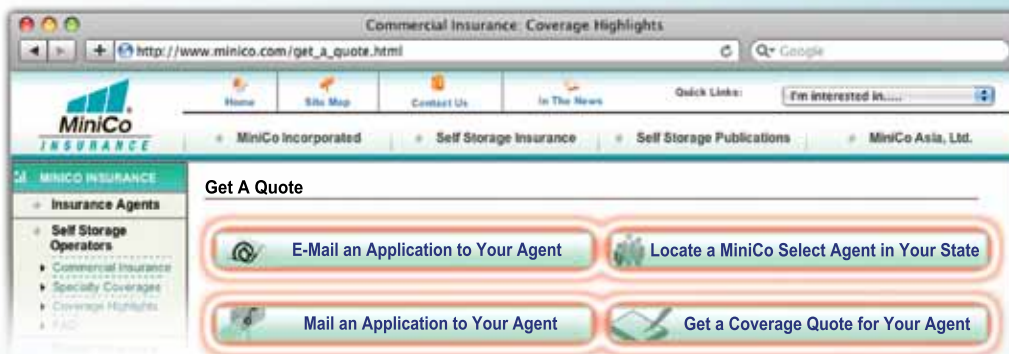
Commercial Insurance: Coverage Highlights

http://www.minico.com/get_a_quote.html

Google

Home
Site Map
Contact Us
In The News
Quick Links:
I'm interested in.....

MiniCo
INSURANCE

MiniCo Incorporated
Self Storage Insurance
Self Storage Publications
MiniCo Asia, Ltd.

MINICO INSURANCE
Insurance Agents
Self Storage Operators
Commercial Insurance
Specialty Coverages
Coverage Highlights
FAQ
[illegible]

Get A Quote

E-Mail an Application to Your Agent
Locate a MiniCo Select Agent in Your State
Mail an Application to Your Agent
Get a Coverage Quote for Your Agent